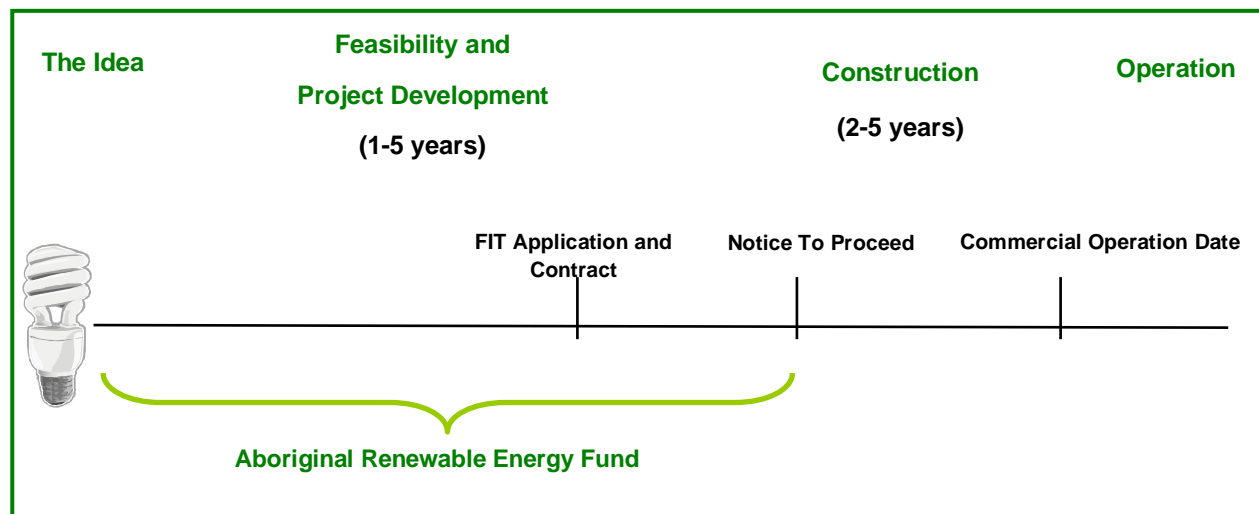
The Idea

Feasibility and Project Development

(1-5 years)

Construction

(2-5 years)

Operation

FIT Application and Contract

Notice To Proceed

Commercial Operation Date

Aboriginal Renewable Energy Fund